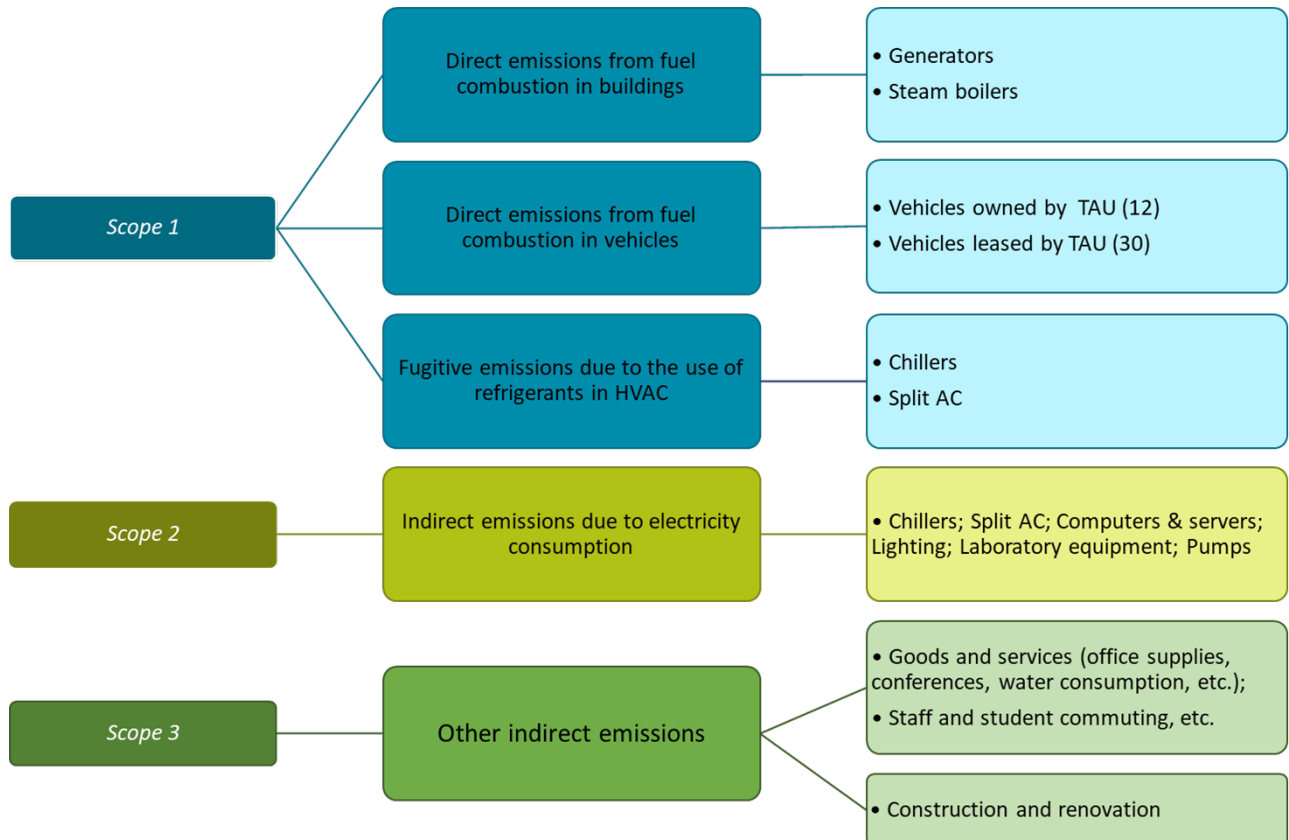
Scope 1

Direct emissions from fuel combustion in buildings

• Generators
• Steam boilers

Direct emissions from fuel combustion in vehicles

• Vehicles owned by TAU (12)
• Vehicles leased by TAU (30)

Fugitive emissions due to the use of refrigerants in HVAC

• Chillers
• Split AC

Scope 2

Indirect emissions due to electricity consumption

• Chillers; Split AC; Computers & servers; Lighting; Laboratory equipment; Pumps

Scope 3

Other indirect emissions

• Goods and services (office supplies, conferences, water consumption, etc.);
• Staff and student commuting, etc.

• Construction and renovation